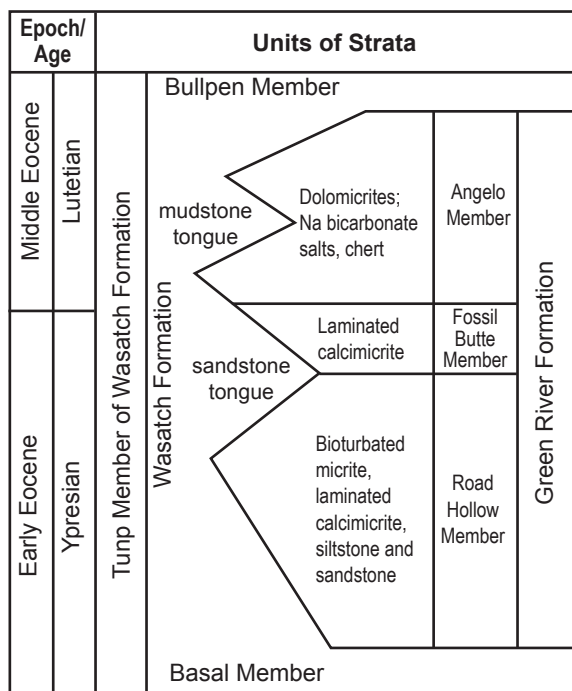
Epoch/ Age

Units of Strata

Bullpen Member

Middle Eocene

Lutetian

Early Eocene

Ypresian

Tunp Member of Wasatch Formation

Wasatch Formation

mudstone tongue

Dolomicrites; Na bicarbonate salts, chert

Angelo Member

sandstone tongue

Laminated calcimicrite

Fossil Butte Member

Bioturbated micrite, laminated calcimicrite, siltstone and sandstone

Road Hollow Member

Green River Formation

Basal Member